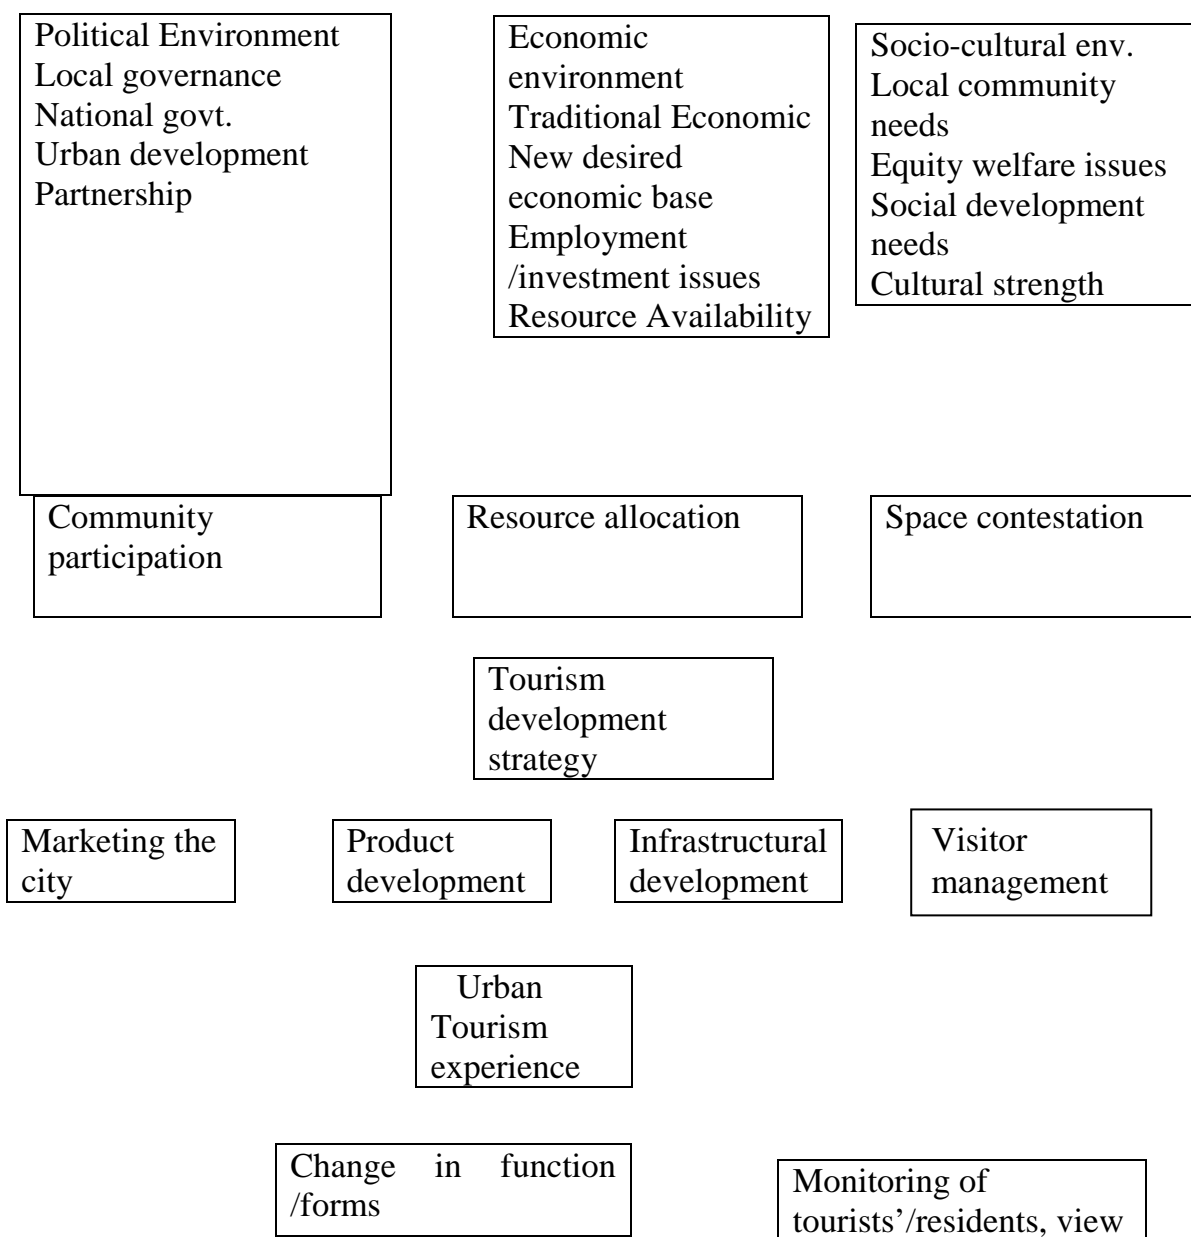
Political Environment
Local governance
National govt.
Urban development
Partnership

Economic environment
Traditional Economic
New desired economic base
Employment /investment issues
Resource Availability

Socio-cultural env.
Local community needs
Equity welfare issues
Social development needs
Cultural strength

Community participation

Resource allocation

Space contestation

Tourism development strategy

Marketing the city

Product development

Infrastructural development

Visitor management

Urban Tourism experience

Change in function /forms

Monitoring of tourists'/residents, view